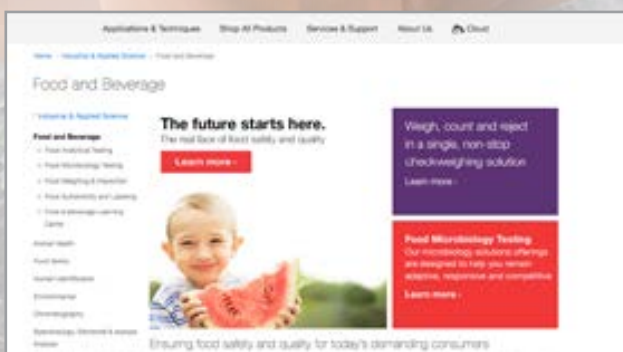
Applications & Techniques   Shop All Products   Services & Support   About Us   Cloud

Home › Industrial & Applied Science › Food and Beverage

Food and Beverage

‹ Industrial & Applied Science

Food and Beverage
Food Analytical Testing
Food Microbiology Testing
Food Weighing & Inspection
Food Authenticity and Labeling
Food & Beverage Learning Center
Animal Health
Food Safety
Human Identification
Environmental
Chromatography
Spectroscopy, Elemental & Isotope Analysis

The future starts here.
The next face of food safety and quality
Learn more ›

Weigh, count and reject in a single, non-stop checkweighing solution
Learn more ›

Food Microbiology Testing
Our microbiology solutions offerings are designed to help you remain adaptive, responsive and competitive
Learn more ›

Ensuring food safety and quality for today's demanding consumers